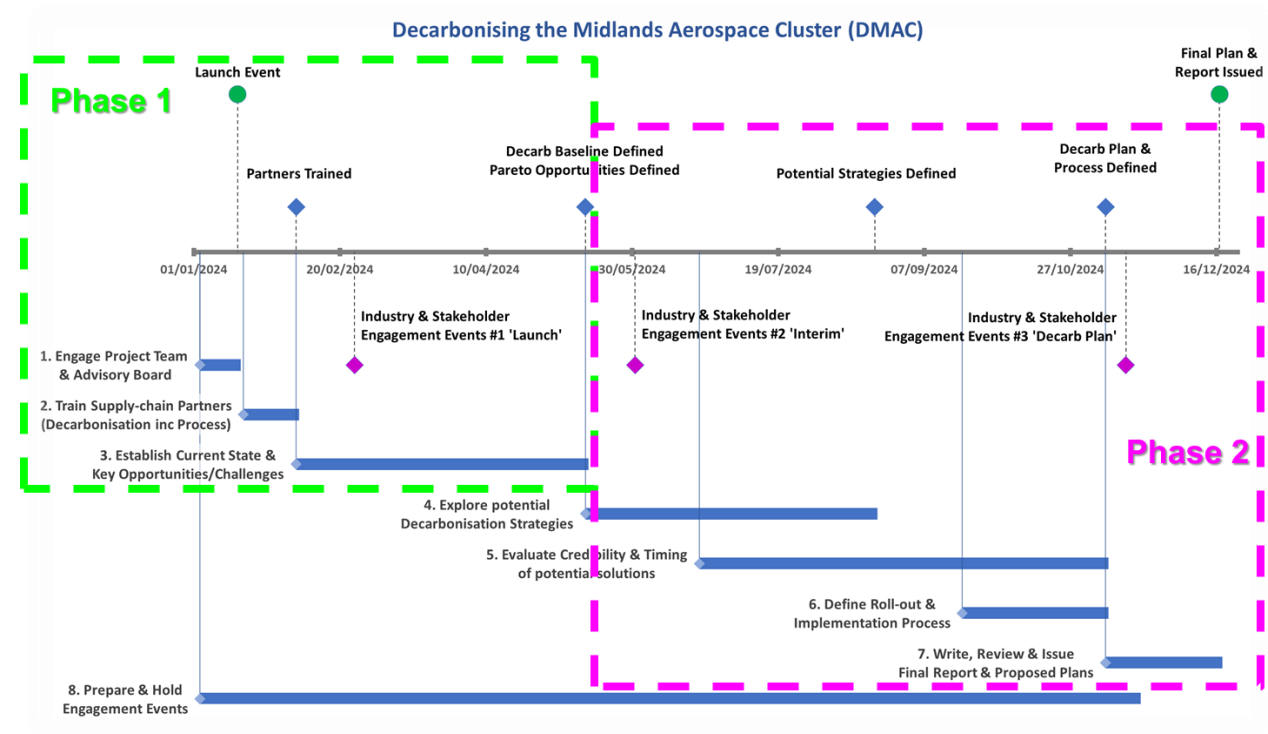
Decarbonising the Midlands Aerospace Cluster (DMAC)

Phase 1

Launch Event

Final Plan & Report Issued

Partners Trained

Decarb Baseline Defined
Pareto Opportunities Defined

Potential Strategies Defined

Decarb Plan & Process Defined

01/01/2024
20/02/2024
10/04/2024
30/05/2024
19/07/2024
07/09/2024
27/10/2024
16/12/2024

Industry & Stakeholder Engagement Events #1 'Launch'

Industry & Stakeholder Engagement Events #2 'Interim'

Industry & Stakeholder Engagement Events #3 'Decarb Plan'

1. Engage Project Team & Advisory Board

2. Train Supply-chain Partners (Decarbonisation inc Process)

3. Establish Current State & Key Opportunities/Challenges

Phase 2

4. Explore potential Decarbonisation Strategies

5. Evaluate Credibility & Timing of potential solutions

6. Define Roll-out & Implementation Process

7. Write, Review & Issue Final Report & Proposed Plans

8. Prepare & Hold Engagement Events